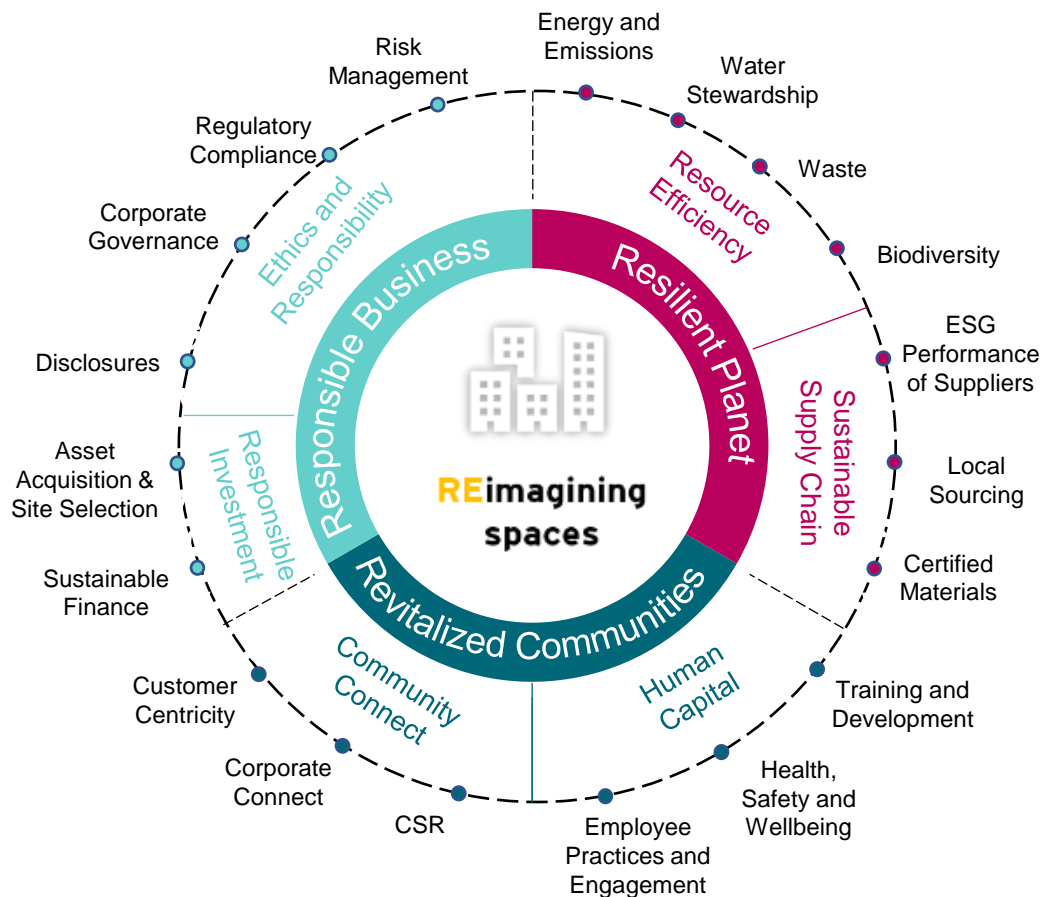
REimagining spaces

Resilient Planet

Resource Efficiency

Energy and Emissions

Water Stewardship

Waste

Biodiversity

Sustainable Supply Chain

ESG Performance of Suppliers

Local Sourcing

Certified Materials

Revitalized Communities

Human Capital

Training and Development

Health, Safety and Wellbeing

Employee Practices and Engagement

Community Connect

CSR

Corporate Connect

Customer Centricity

Responsible Business

Responsible Investment

Sustainable Finance

Asset Acquisition & Site Selection

Ethics and Responsibility

Disclosures

Corporate Governance

Regulatory Compliance

Risk Management